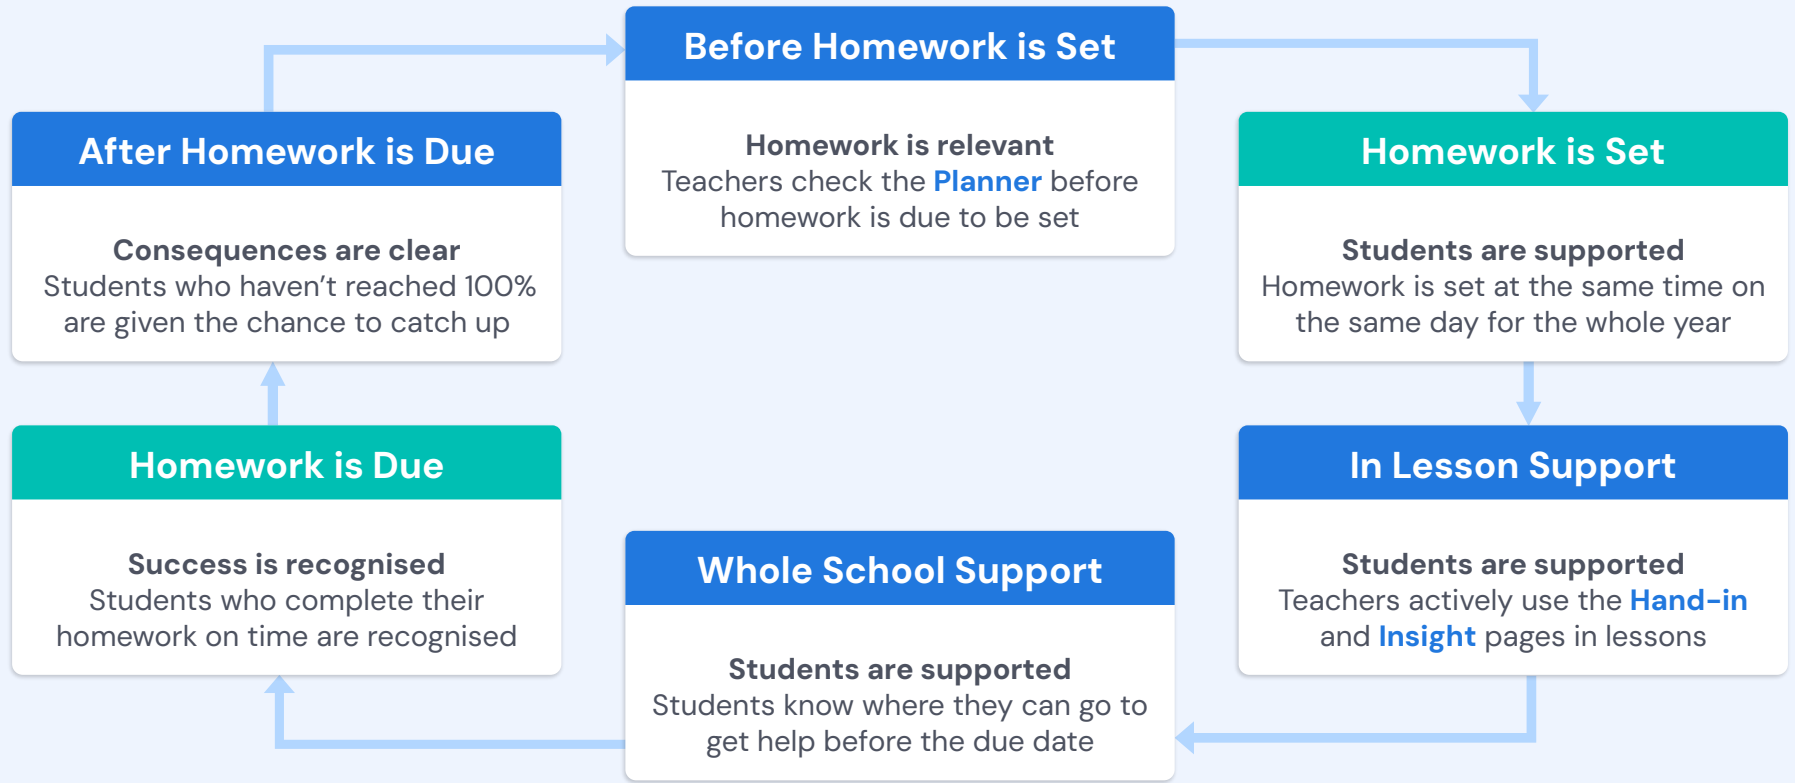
Before Homework is Set

Homework is relevant
Teachers check the Planner before homework is due to be set

Homework is Set

Students are supported
Homework is set at the same time on the same day for the whole year

In Lesson Support

Students are supported
Teachers actively use the Hand-in and Insight pages in lessons

Whole School Support

Students are supported
Students know where they can go to get help before the due date

Homework is Due

Success is recognised
Students who complete their homework on time are recognised

After Homework is Due

Consequences are clear
Students who haven't reached 100% are given the chance to catch up